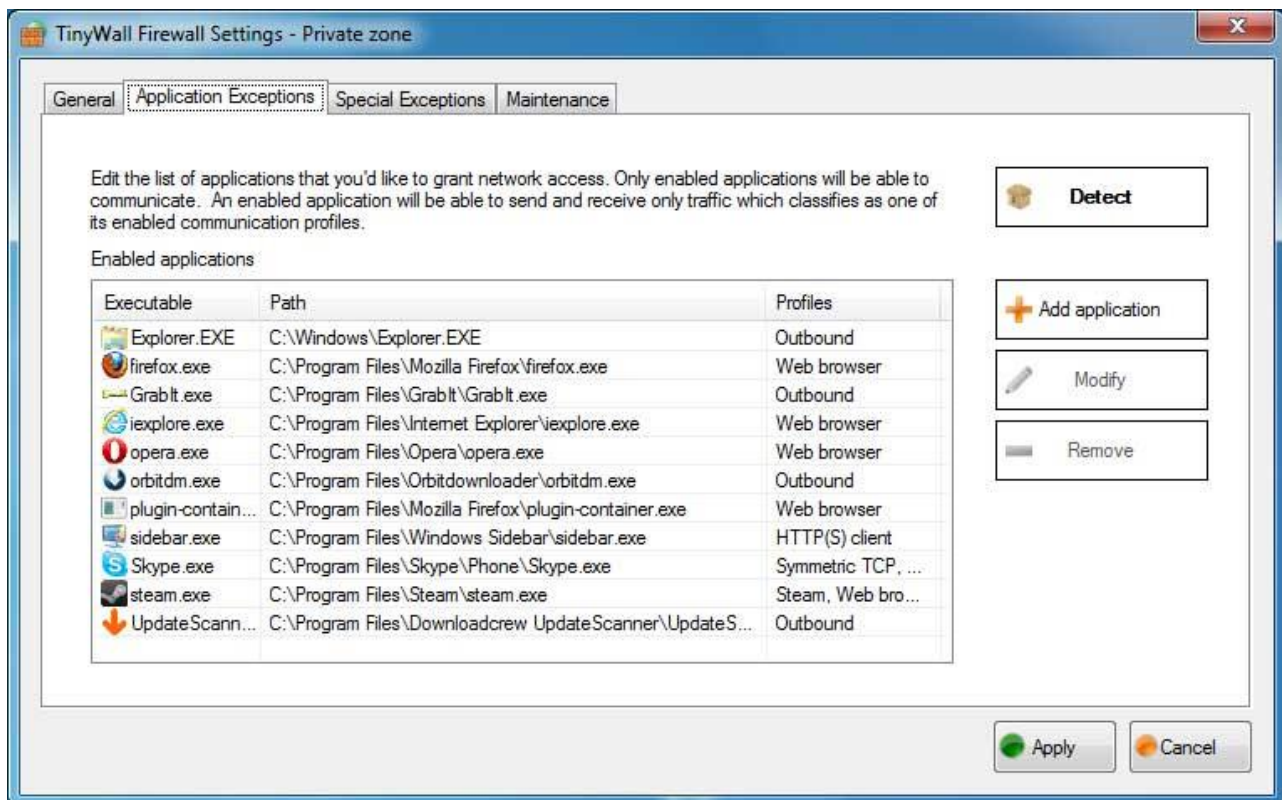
TinyWall Firewall Settings - Private zone

General | Application Exceptions | Special Exceptions | Maintenance

Edit the list of applications that you'd like to grant network access. Only enabled applications will be able to communicate. An enabled application will be able to send and receive only traffic which classifies as one of its enabled communication profiles.

Detect

Enabled applications

| Executable | Path | Profiles |
|---|---|---|
| Explorer.EXE | C:\Windows\Explorer.EXE | Outbound |
| firefox.exe | C:\Program Files\Mozilla Firefox\firefox.exe | Web browser |
| GrabIt.exe | C:\Program Files\GrabIt\GrabIt.exe | Outbound |
| iexplore.exe | C:\Program Files\Internet Explorer\iexplore.exe | Web browser |
| opera.exe | C:\Program Files\Opera\opera.exe | Web browser |
| orbitdm.exe | C:\Program Files\Orbitdownloader\orbitdm.exe | Outbound |
| plugin-contain... | C:\Program Files\Mozilla Firefox\plugin-container.exe | Web browser |
| sidebar.exe | C:\Program Files\Windows Sidebar\sidebar.exe | HTTP(S) client |
| Skype.exe | C:\Program Files\Skype\Phone\Skype.exe | Symmetric TCP, ... |
| steam.exe | C:\Program Files\Steam\steam.exe | Steam, Web bro... |
| UpdateScann... | C:\Program Files\Downloadcrew UpdateScanner\UpdateS... | Outbound |

Add application

Modify

Remove

Apply

Cancel